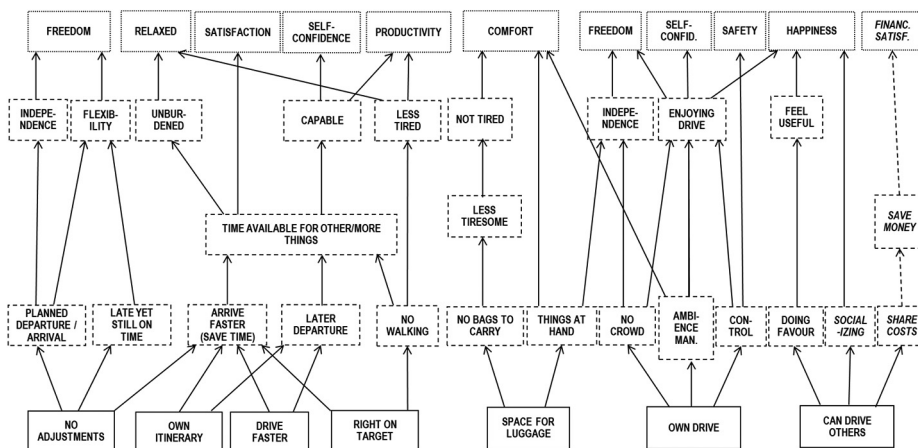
FREEDOM
RELAXED
SATISFACTION
SELF-CONFIDENCE
PRODUCTIVITY
COMFORT
FREEDOM
SELF-CONFID.
SAFETY
HAPPINESS
FINANC. SATISF.

INDEPENDENCE
FLEXIBILITY
UNBURDENED
CAPABLE
LESS TIRED
NOT TIRED
INDEPENDENCE
ENJOYING DRIVE
FEEL USEFUL

LESS TIRESOME
TIME AVAILABLE FOR OTHER/MORE THINGS
SAVE MONEY

PLANNED DEPARTURE / ARRIVAL
LATE YET STILL ON TIME
ARRIVE FASTER (SAVE TIME)
LATER DEPARTURE
NO WALKING
NO BAGS TO CARRY
THINGS AT HAND
NO CROWD
AMBIENCE MAN.
CONTROL
DOING FAVOUR
SOCIALIZING
SHARE COSTS

NO ADJUSTMENTS
OWN ITINERARY
DRIVE FASTER
RIGHT ON TARGET
SPACE FOR LUGGAGE
OWN DRIVE
CAN DRIVE OTHERS